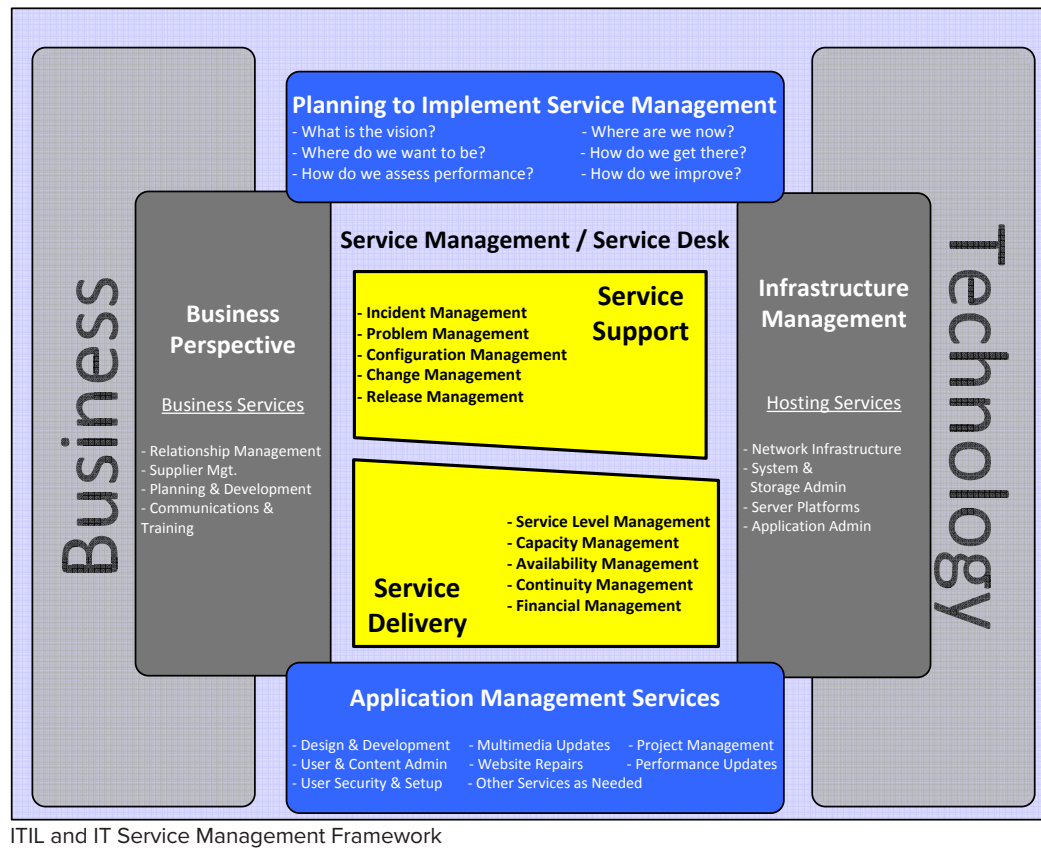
Planning to Implement Service Management
- What is the vision?
- Where do we want to be?
- How do we assess performance?
- Where are we now?
- How do we get there?
- How do we improve?

Business

Business Perspective

Business Services

- Relationship Management
- Supplier Mgt.
- Planning & Development
- Communications & Training

Service Management / Service Desk

Service Support
- Incident Management
- Problem Management
- Configuration Management
- Change Management
- Release Management

- Service Level Management
- Capacity Management
- Availability Management
- Continuity Management
- Financial Management
Service Delivery

Infrastructure Management

Hosting Services

- Network Infrastructure
- System & Storage Admin
- Server Platforms
- Application Admin

Technology

Application Management Services
- Design & Development
- User & Content Admin
- User Security & Setup
- Multimedia Updates
- Website Repairs
- Other Services as Needed
- Project Management
- Performance Updates

ITIL and IT Service Management Framework